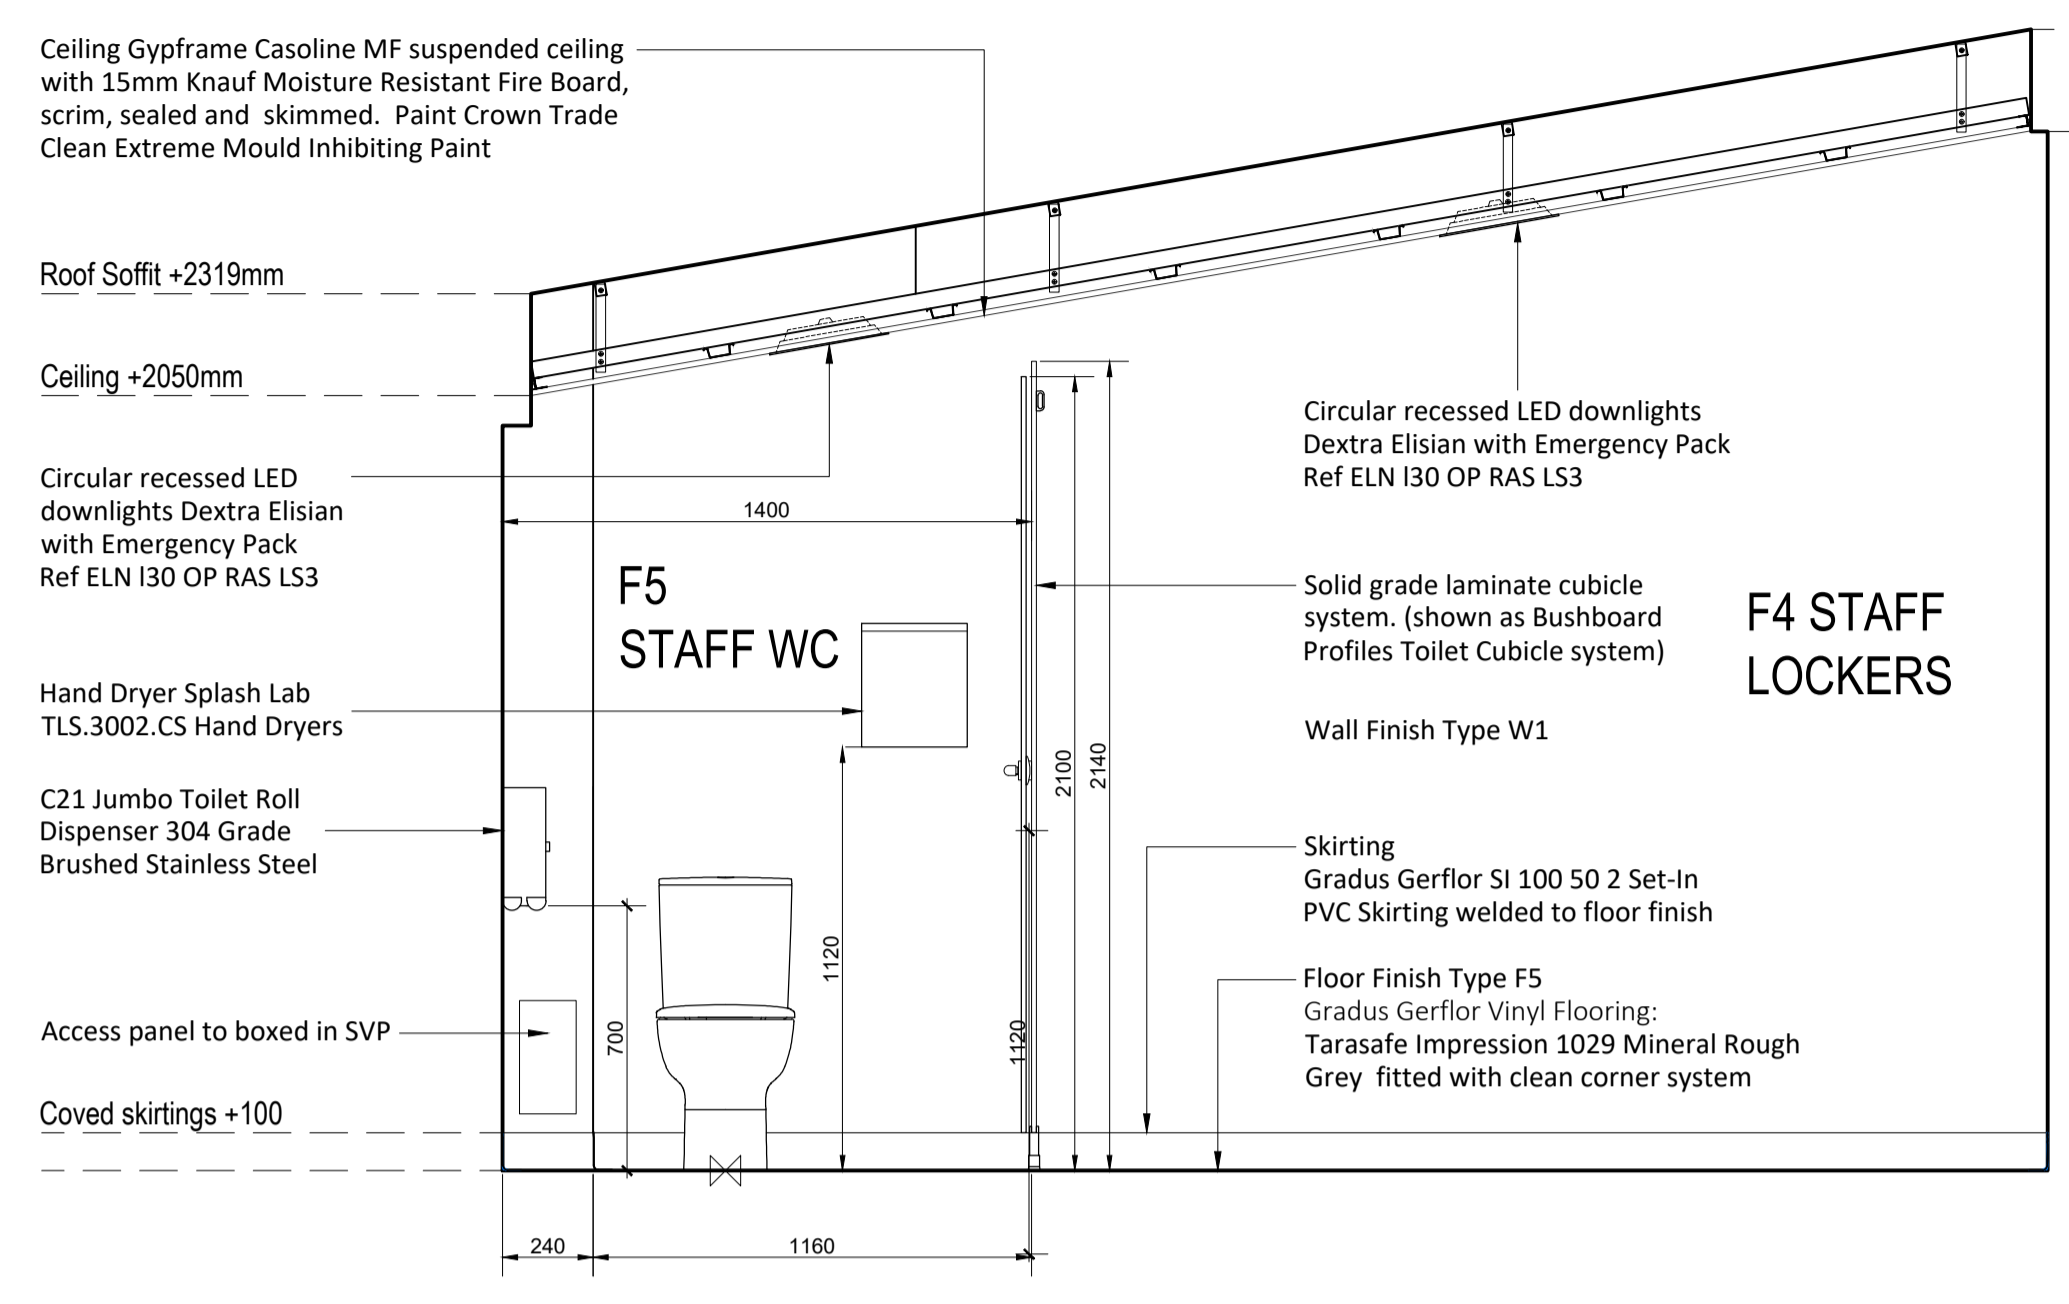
Ceiling Gypframe Casoline MF suspended ceiling with 15mm Knauf Moisture Resistant Fire Board, scrim, sealed and skimmed. Paint Crown Trade Clean Extreme Mould Inhibiting Paint

Roof Soffit +2319mm

Ceiling +2050mm

Circular recessed LED downlights Dextra Elisian with Emergency Pack Ref ELN l30 OP RAS LS3

Circular recessed LED downlights Dextra Elisian with Emergency Pack Ref ELN l30 OP RAS LS3

1400

F5
STAFF WC

Solid grade laminate cubicle system. (shown as Bushboard Profiles Toilet Cubicle system)

F4 STAFF LOCKERS

Hand Dryer Splash Lab TLS.3002.CS Hand Dryers

Wall Finish Type W1

2100

2140

C21 Jumbo Toilet Roll Dispenser 304 Grade Brushed Stainless Steel

Skirting
Gradus Gerflor SI 100 50 2 Set-In PVC Skirting welded to floor finish

1120

Floor Finish Type F5
Gradus Gerflor Vinyl Flooring:
Tarasafe Impression 1029 Mineral Rough Grey fitted with clean corner system

Access panel to boxed in SVP

700

1120

Coved skirtings +100

240

1160